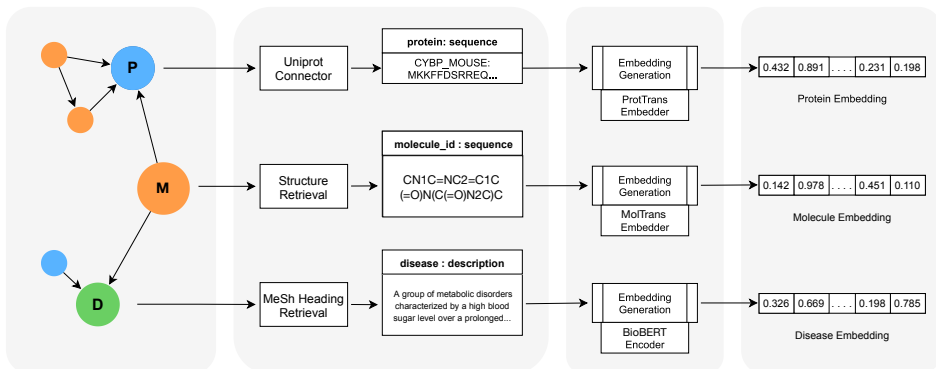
P

M

D

Uniprot Connector

protein: sequence

CYBP_MOUSE: MKKFFDSRREQ...

Embedding Generation

ProtTrans Embedder

| 0.432 | 0.891 | . . . . | 0.231 | 0.198 |
|---|---|---|---|---|

Protein Embedding

Structure Retrieval

molecule_id : sequence

CN1C=NC2=C1C(=O)N(C(=O)N2C)C

Embedding Generation

MolTrans Embedder

| 0.142 | 0.978 | . . . . | 0.451 | 0.110 |
|---|---|---|---|---|

Molecule Embedding

MeSh Heading Retrieval

disease : description

A group of metabolic disorders characterized by a high blood sugar level over a prolonged...

Embedding Generation

BioBERT Encoder

| 0.326 | 0.669 | . . . . | 0.198 | 0.785 |
|---|---|---|---|---|

Disease Embedding